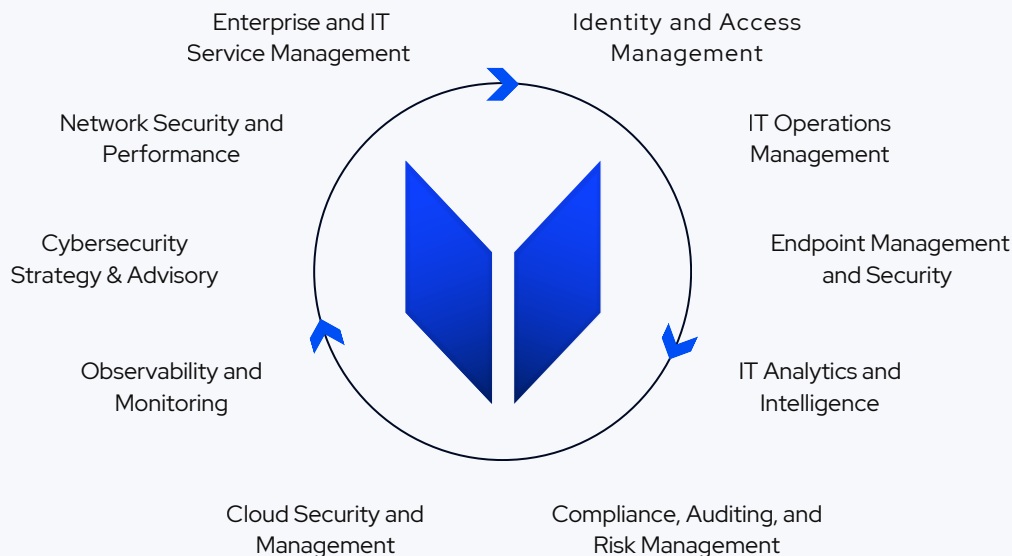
Enterprise and IT Service Management

Identity and Access Management

Network Security and Performance

IT Operations Management

Cybersecurity Strategy & Advisory

Endpoint Management and Security

Observability and Monitoring

IT Analytics and Intelligence

Cloud Security and Management

Compliance, Auditing, and Risk Management